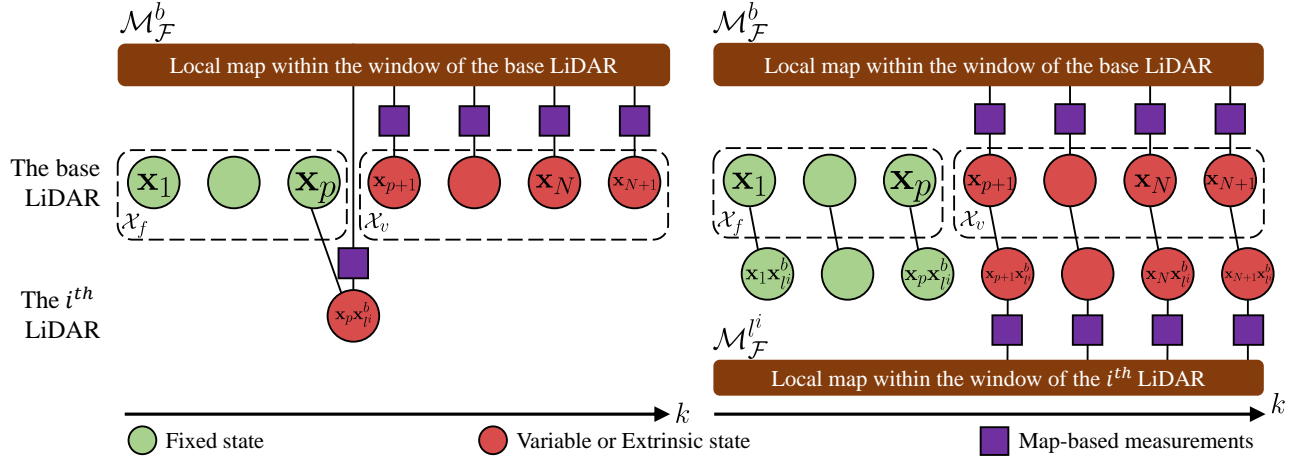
$\mathcal{M}_{\mathcal{F}}^{b}$

Local map within the window of the base LiDAR

The base LiDAR

$\mathbf{x}_1$

$\mathbf{x}_p$

$\mathbf{x}_{p+1}$

$\mathbf{x}_N$

$\mathbf{x}_{N+1}$

$\mathcal{X}_f$

$\mathcal{X}_v$

The $i^{th}$ LiDAR

$\mathbf{x}_p\mathbf{x}_{l^i}^{b}$

$\mathcal{M}_{\mathcal{F}}^{b}$

Local map within the window of the base LiDAR

$\mathbf{x}_1$

$\mathbf{x}_p$

$\mathbf{x}_{p+1}$

$\mathbf{x}_N$

$\mathbf{x}_{N+1}$

$\mathcal{X}_f$

$\mathcal{X}_v$

$\mathbf{x}_1\mathbf{x}_{l^i}^{b}$

$\mathbf{x}_p\mathbf{x}_{l^i}^{b}$

$\mathbf{x}_{p+1}\mathbf{x}_{l^i}^{b}$

$\mathbf{x}_N\mathbf{x}_{l^i}^{b}$

$\mathbf{x}_{N+1}\mathbf{x}_{l^i}^{b}$

$\mathcal{M}_{\mathcal{F}}^{l^i}$

Local map within the window of the $i^{th}$ LiDAR

$k$

$k$

Fixed state

Variable or Extrinsic state

Map-based measurements